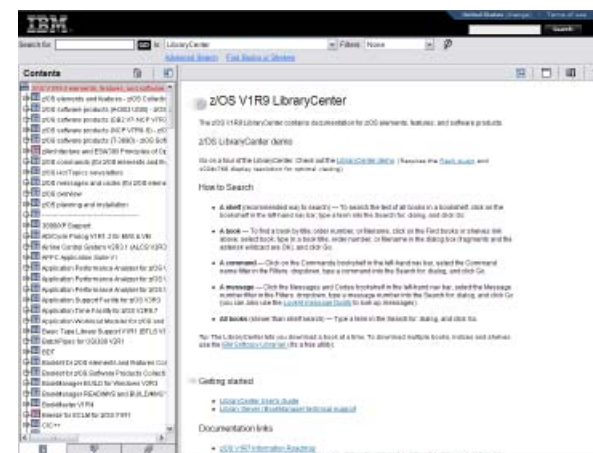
IBM

United States [change] | Terms of use

Search

Search for: GO In: LibraryCenter Filter: None

Advanced Search Find Books or Shelves

Contents

z/OS V1R9 elements, features, and software

z/OS elements and features - z/OS Collection

z/OS software products (4Q2012/08) - z/OS

z/OS software products (DB2 V7-NCP V7R9

z/OS software products (NCP V7R9 II) - z/OS

z/OS software products (T-2000) - z/OS Soft

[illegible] and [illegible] Principles of Op

z/OS commands (for z/OS elements and fe

z/OS HotTopics newsletters

z/OS messages and codes (for z/OS eleme

z/OS overview

z/OS planning and installation

3090/VF Support

AD/Cycle PL/I/PL V1R1 2 for MVS & VM

Airline Control System V2R1 (ALCS V2R1)

APPC Application Suite V1

Application Performance Analyzer for z/OS V

Application Performance Analyzer for z/OS V

Application Performance Analyzer for z/OS V

Application Support Facility for z/OS V3R3

Application Time Facility for z/OS V2R1.7

Application Workload Modeler for z/OS and

Basic Tape Library Support V1R1 (BTLS V1

Batch Replace for OS/390 V2R1

BDT

Bookmanager for z/OS elements and features Col

Bookmanager for z/OS Software Products Collecti

BookManager BUILD for Windows V2R3

BookManager READ/MVS and BUILD/MVS

BookManager V1R4

Browser for OCLM for z/OS V1R1

C/C++

z/OS V1R9 LibraryCenter

The z/OS V1R9 LibraryCenter contains documentation for z/OS elements, features, and software products.

z/OS LibraryCenter demo

Go on a tour of the LibraryCenter. Check out the LibraryCenter demo. (Requires the Flash player and 1024x768 display resolution for optimal viewing)

How to Search

A shelf (recommended way to search) — To search the text of all books in a bookshelf, click on the bookshelf in the left-hand nav bar, type a term into the Search for: dialog, and click Go.

A book — To find a book by title, order number, or filename, click on the Find books or shelves link above, select book, type in a book title, order number, or filename in the dialog box (fragments and the asterisk wildcard are OK), and click Go.

A command — Click on the Commands bookshelf in the left-hand nav bar, select the Commands name filter in the Filters: dropdown, type a command into the Search for: dialog, and click Go.

A message — Click on the Messages and Codes bookshelf in the left-hand nav bar, select the Message number filter in the Filters: dropdown, type a message number into the Search for: dialog, and click Go. (you can also use the LookAt message tool to look up messages)

All books (slower than shelf search) — Type a term in the Search for: dialog, and click Go.

Tip: The LibraryCenter lets you download a book at a time. To download multiple books, indices and shelves use the IBM Softcopy Librarian (it's a free utility).

Getting started

LibraryCenter User's Guide

Library Server / BookManager technical support

Documentation links

z/OS V1R7 Information Roadmap